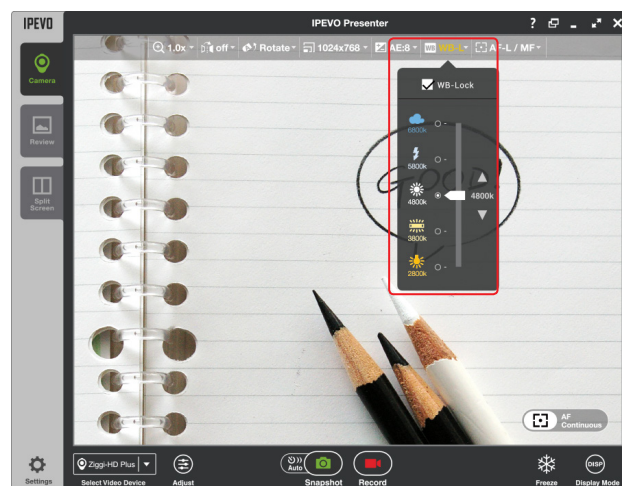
IPEVO

IPEVO Presenter

? _ ✕

Camera

Review

Split Screen

1.0x ▾ off ▾ Rotate ▾ 1024x768 ▾ AE:8 ▾ WB-L ▾ AF-L / MF ▾

WB-Lock

6800k

5800k

4800k

3800k

2800k

4800k

Good

AF Continuous

Settings

Ziggi-HD Plus ▾

Select Video Device

Adjust

Auto

Snapshot

Record

Freeze

DISP

Display Mode